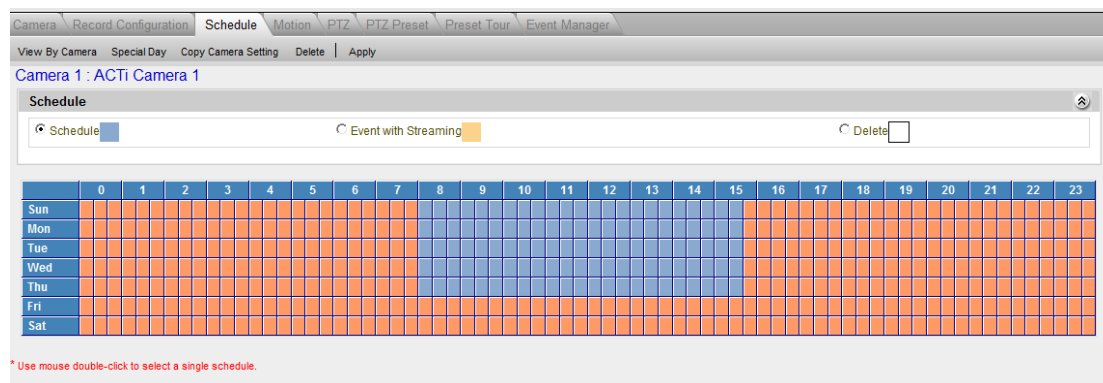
Camera | Record Configuration | Schedule | Motion | PTZ | PTZ Preset | Preset Tour | Event Manager

View By Camera | Special Day | Copy Camera Setting | Delete | Apply

Camera 1 : ACTi Camera 1

Schedule

Schedule

Event with Streaming

Delete

| | 0 | 1 | 2 | 3 | 4 | 5 | 6 | 7 | 8 | 9 | 10 | 11 | 12 | 13 | 14 | 15 | 16 | 17 | 18 | 19 | 20 | 21 | 22 | 23 |
|---|---|---|---|---|---|---|---|---|---|---|---|---|---|---|---|---|---|---|---|---|---|---|---|---|
| Sun | | | | | | | | | | | | | | | | | | | | | | | | |
| Mon | | | | | | | | | | | | | | | | | | | | | | | | |
| Tue | | | | | | | | | | | | | | | | | | | | | | | | |
| Wed | | | | | | | | | | | | | | | | | | | | | | | | |
| Thu | | | | | | | | | | | | | | | | | | | | | | | | |
| Fri | | | | | | | | | | | | | | | | | | | | | | | | |
| Sat | | | | | | | | | | | | | | | | | | | | | | | | |

* Use mouse double-click to select a single schedule.